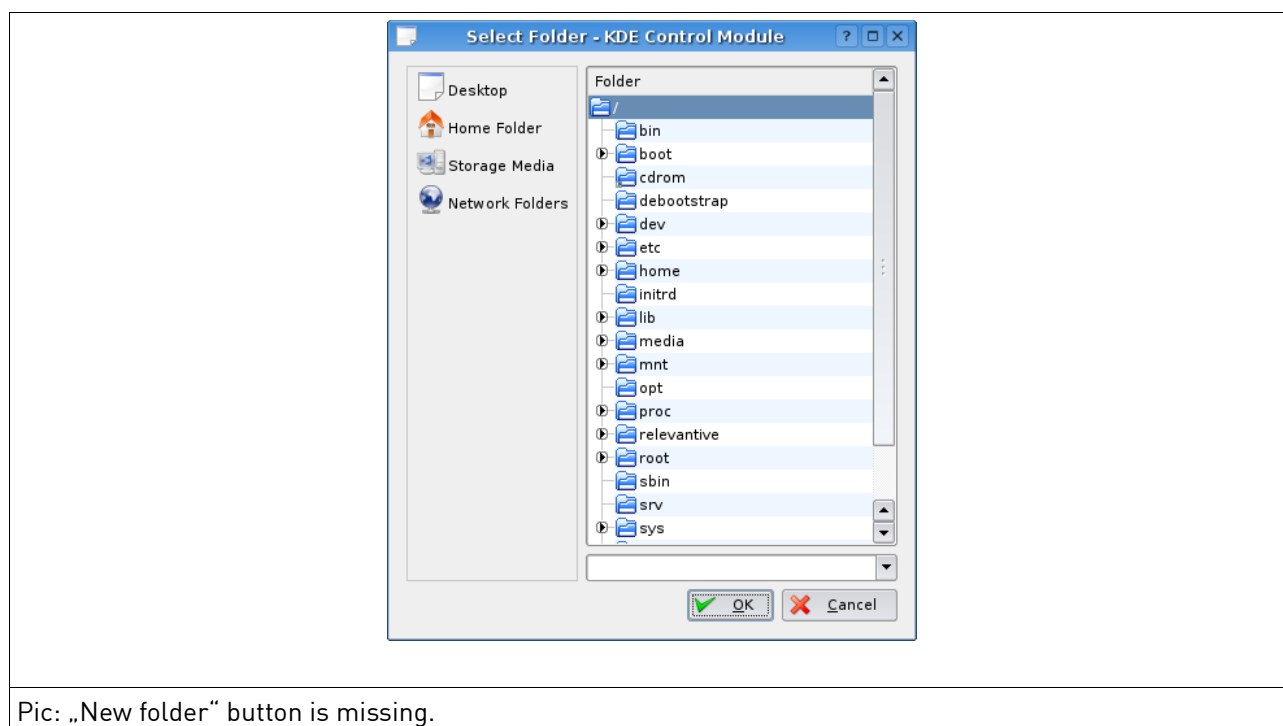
Select Folder - KDE Control Module

Desktop
Home Folder
Storage Media
Network Folders

Folder
/
bin
boot
cdrom
debootstrap
dev
etc
home
initrd
lib
media
mnt
opt
proc
relevantive
root
sbin
srv
sys

OK
Cancel

Pic: „New folder“ button is missing.